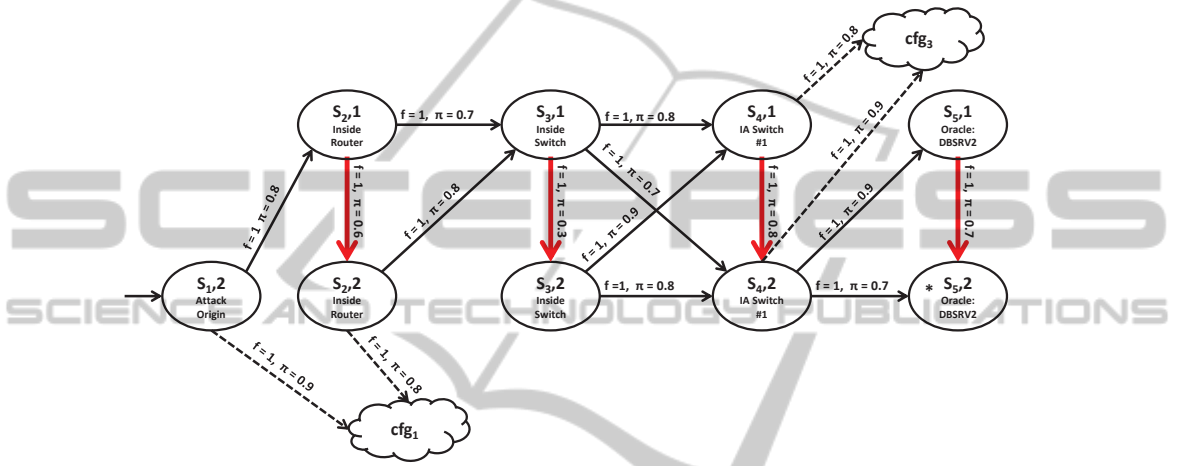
$S_2$,1
Inside
Router

f = 1, π = 0.7

$S_3$,1
Inside
Switch

f = 1, π = 0.8

$S_4$,1
IA Switch
#1

f = 1, π = 0.8

$cfg_3$

$S_5$,1
Oracle:
DBSRV2

f = 1 π = 0.8

f = 1, π = 0.6

f = 1, π = 0.8

f = 1, π = 0.3

f = 1, π = 0.7

f = 1, π = 0.9

f = 1, π = 0.8

f = 1, π = 0.9

f = 1, π = 0.9

f = 1, π = 0.7

$S_1$,2
Attack
Origin

$S_2$,2
Inside
Router

$S_3$,2
Inside
Switch

f =1, π = 0.8

$S_4$,2
IA Switch
#1

f = 1, π = 0.7

* $S_5$,2
Oracle:
DBSRV2

f = 1, π = 0.9

f = 1, π = 0.8

$cfg_1$

SCITEPRESS
SCIENCE AND TECHNOLOGY PUBLICATIONS